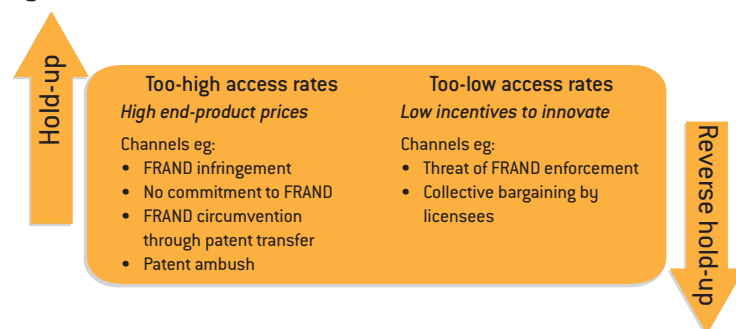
Hold-up

Too-high access rates
High end-product prices

Channels eg:
- FRAND infringement
- No commitment to FRAND
- FRAND circumvention through patent transfer
- Patent ambush

Too-low access rates
Low incentives to innovate

Channels eg:
- Threat of FRAND enforcement
- Collective bargaining by licensees

Reverse hold-up